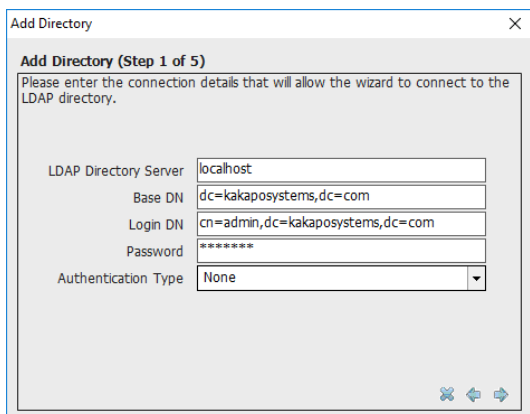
Add Directory

Add Directory (Step 1 of 5)

Please enter the connection details that will allow the wizard to connect to the LDAP directory.

LDAP Directory Server localhost

Base DN dc=kakaposystems,dc=com

Login DN cn=admin,dc=kakaposystems,dc=com

Password *******

Authentication Type None